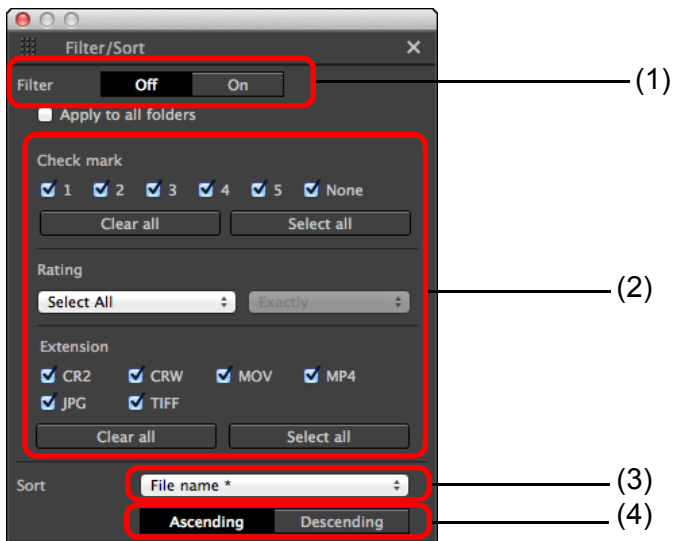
Filter/Sort

Filter Off On

(1)

Apply to all folders

Check mark

1 2 3 4 5 None

Clear all Select all

Rating

Select All Exactly

(2)

Extension

CR2 CRW MOV MP4

JPG TIFF

Clear all Select all

Sort File name *

(3)

Ascending Descending

(4)